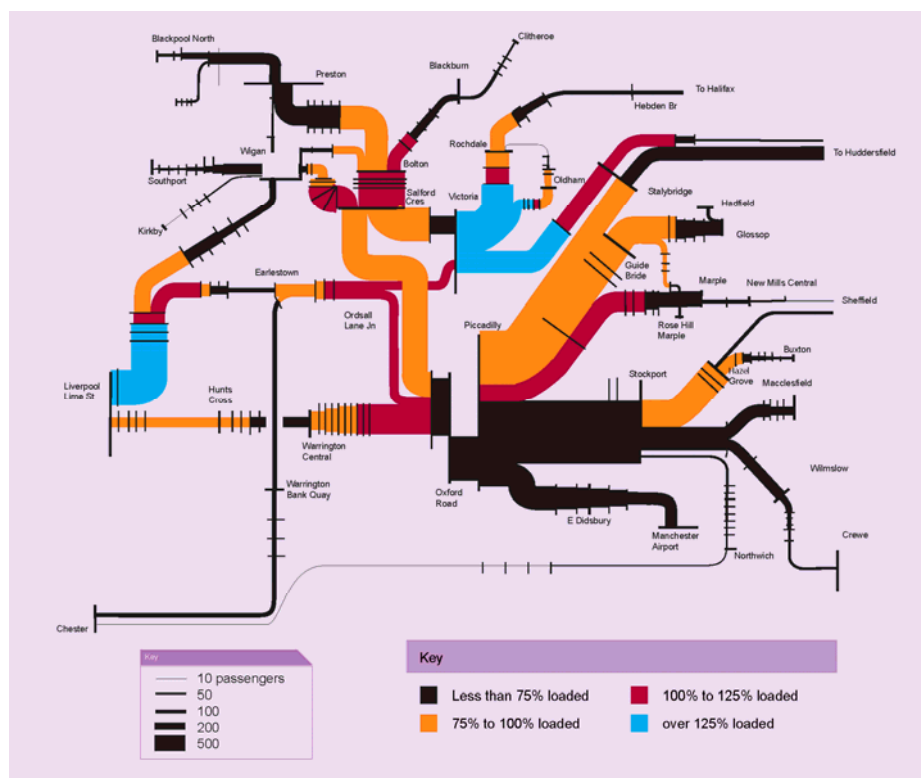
Blackpool North
Preston
Blackburn
Clitheroe
To Halifax
Hebden Br
Wigan
Rochdale
To Huddersfield
Southport
Bolton
Oldham
Salford Cres
Victoria
Stalybridge
Hadfield
Kirkby
Glossop
Earlestown
Guide Bride
Marple
New Mills Central
Sheffield
Ordsall Lane Jn
Rose Hill Marple
Piccadilly
Buxton
Liverpool Lime St
Hunts Cross
Stockport
Hazel Grove
Macclesfield
Warrington Central
Wilmslow
Warrington Bank Quay
Oxford Road
E Didsbury
Manchester Airport
Crewe
Northwich
Chester

Key
10 passengers
50
100
200
500

Key
Less than 75% loaded
100% to 125% loaded
75% to 100% loaded
over 125% loaded